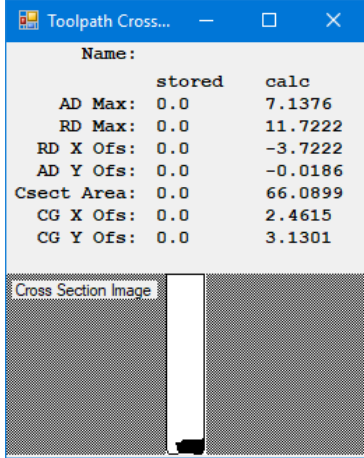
Toolpath Cross...

Name:

| | stored | calc |
|---|---|---|
| AD Max: | 0.0 | 7.1376 |
| RD Max: | 0.0 | 11.7222 |
| RD X Ofs: | 0.0 | -3.7222 |
| AD Y Ofs: | 0.0 | -0.0186 |
| Csect Area: | 0.0 | 66.0899 |
| CG X Ofs: | 0.0 | 2.4615 |
| CG Y Ofs: | 0.0 | 3.1301 |

Cross Section Image